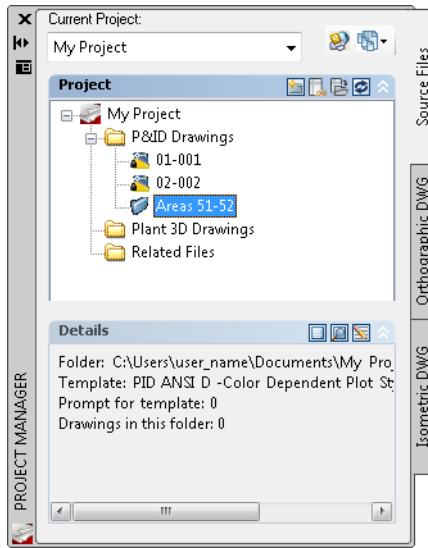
Current Project:

My Project

Project

My Project
P&ID Drawings
01-001
02-002
Areas 51-52
Plant 3D Drawings
Related Files

Details

Folder: C:\Users\user_name\Documents\My Pro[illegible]
Template: PID ANSI D -Color Dependent Plot St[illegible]
Prompt for template: 0
Drawings in this folder: 0

PROJECT MANAGER

Source Files

Orthographic DWG

Isometric DWG